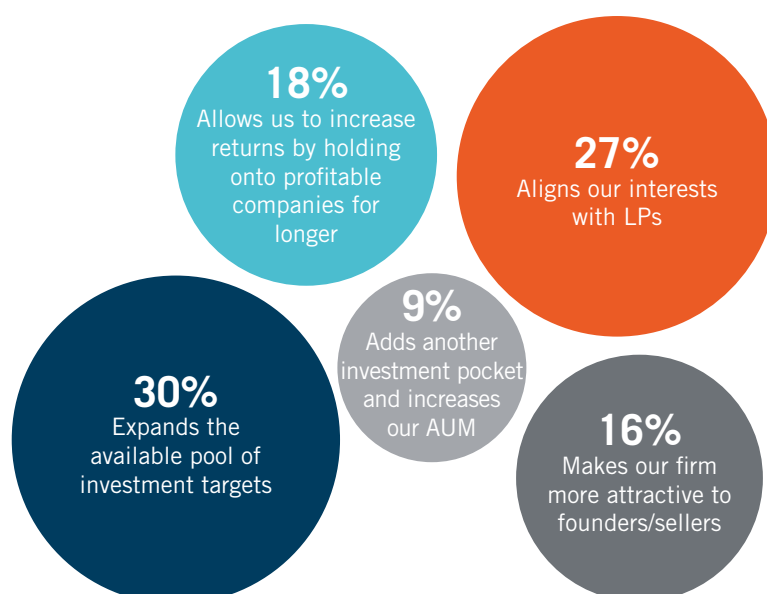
18%
Allows us to increase returns by holding onto profitable companies for longer

27%
Aligns our interests with LPs

9%
Adds another investment pocket and increases our AUM

30%
Expands the available pool of investment targets

16%
Makes our firm more attractive to founders/sellers